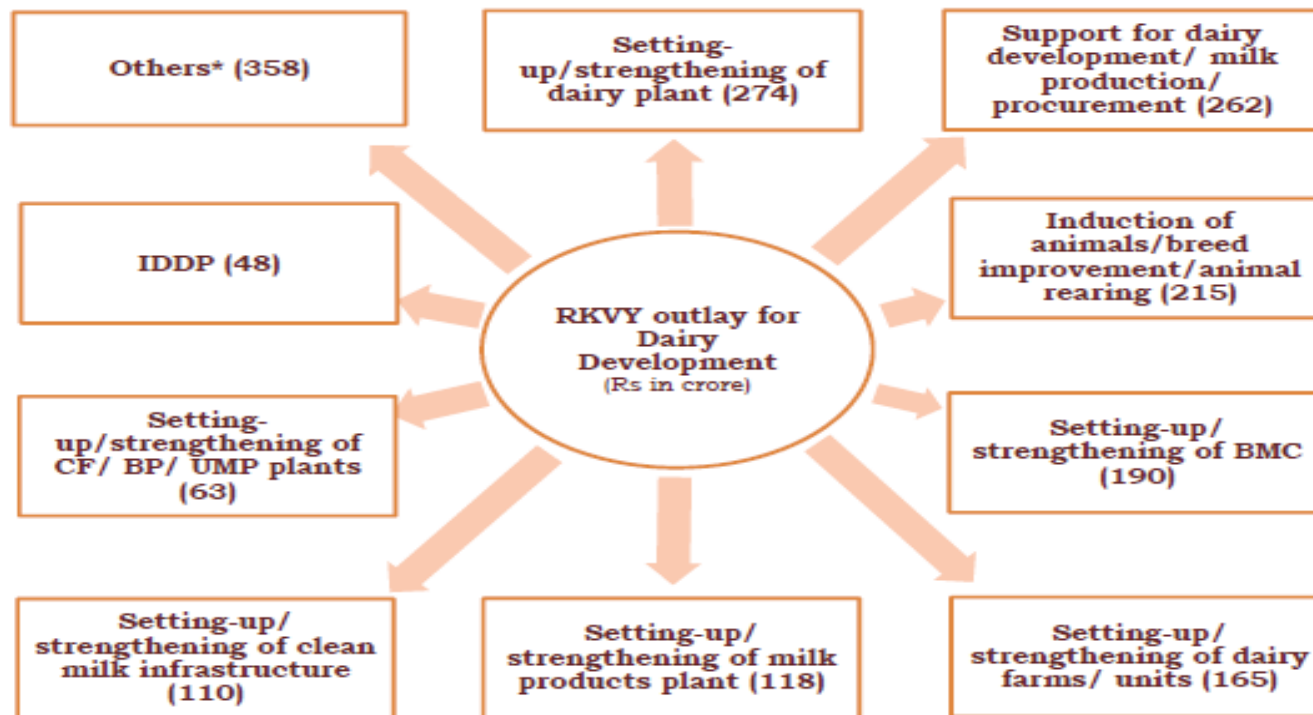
Others* (358)

Setting-up/strengthening of dairy plant (274)

Support for dairy development/ milk production/ procurement (262)

IDDP (48)

Induction of animals/breed improvement/animal rearing (215)

RKVY outlay for Dairy Development
(Rs in crore)

Setting-up/strengthening of CF/ BP/ UMP plants (63)

Setting-up/ strengthening of BMC (190)

Setting-up/ strengthening of clean milk infrastructure (110)

Setting-up/ strengthening of milk products plant (118)

Setting-up/ strengthening of dairy farms/ units (165)